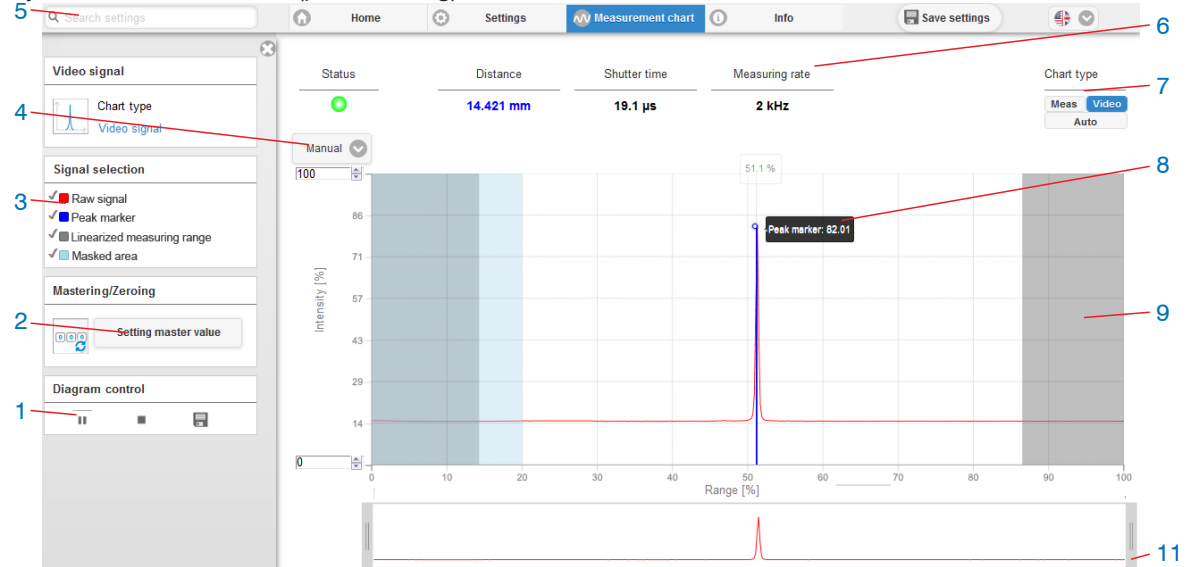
5
Search settings
Home
Settings
Measurement chart
Info
Save settings
6
Video signal
Chart type
Video signal
Status
Distance
14.421 mm
Shutter time
19.1 µs
Measuring rate
2 kHz
Chart type
7
Meas
Video
Auto
4
Manual
8
Signal selection
3
Raw signal
Peak marker
Linearized measuring range
Masked area
100
51.1 %
86
Peak marker: 82.01
71
57
Intensity [%]
Mastering/Zeroing
2
Setting master value
43
9
29
Diagram control
1
14
0
0
10
20
30
40
50
60
70
80
90
100
Range [%]
11